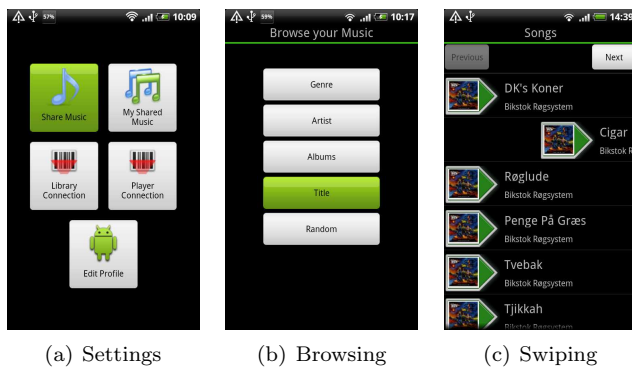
57% 10:09

Share Music

My Shared Music

Library Connection

Player Connection

Edit Profile

(a) Settings

59% 10:17

Browse your Music

Genre

Artist

Albums

Title

Random

(b) Browsing

14:3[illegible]

Songs

Previous

Next

DK's Koner

Bikstok Røgsystem

Cigar

Bikstok R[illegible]

Røglude

Bikstok Røgsystem

Penge På Græs

Bikstok Røgsystem

Tvebak

Bikstok Røgsystem

Tjikkah

Bikstok Røgsystem

(c) Swiping